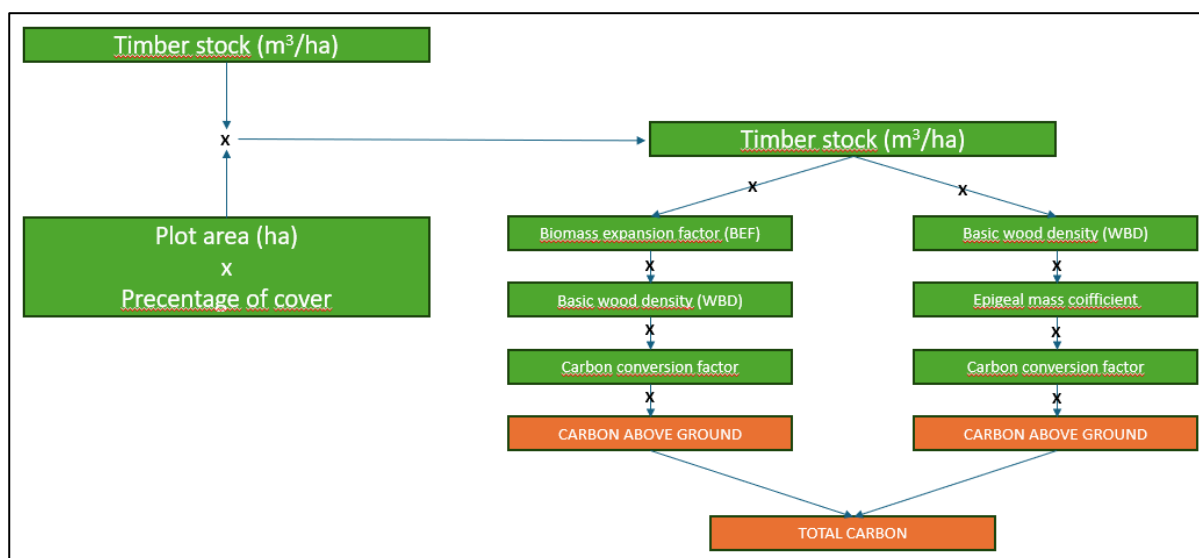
Timber stock (m$^3$/ha)

x

Plot area (ha)
x
Precentage of cover

Timber stock (m$^3$/ha)

x

x

Biomass expansion factor (BEF)

x

Basic wood density (WBD)

x

Carbon conversion factor

x

CARBON ABOVE GROUND

Basic wood density (WBD)

x

Epigeal mass coifficient

x

Carbon conversion factor

x

CARBON ABOVE GROUND

TOTAL CARBON